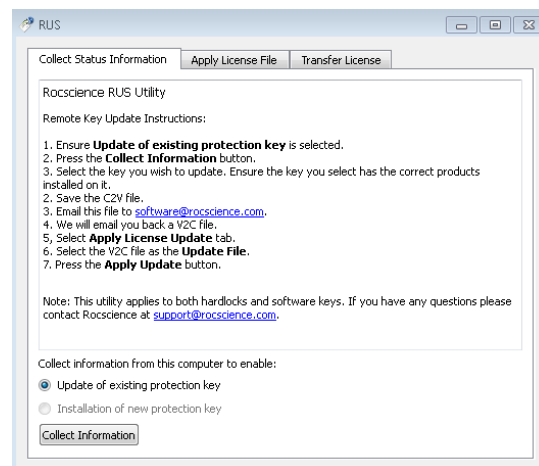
RUS

Collect Status Information | Apply License File | Transfer License

Rocscience RUS Utility

Remote Key Update Instructions:

1. Ensure **Update of existing protection key** is selected.
2. Press the **Collect Information** button.
3. Select the key you wish to update. Ensure the key you select has the correct products installed on it.
2. Save the C2V file.
3. Email this file to software@rocscience.com.
4. We will email you back a V2C file.
5, Select **Apply License Update** tab.
6. Select the V2C file as the **Update File**.
7. Press the **Apply Update** button.

Note: This utility applies to both hardlocks and software keys. If you have any questions please contact Rocscience at support@rocscience.com.

Collect information from this computer to enable:

Update of existing protection key

Installation of new protection key

Collect Information